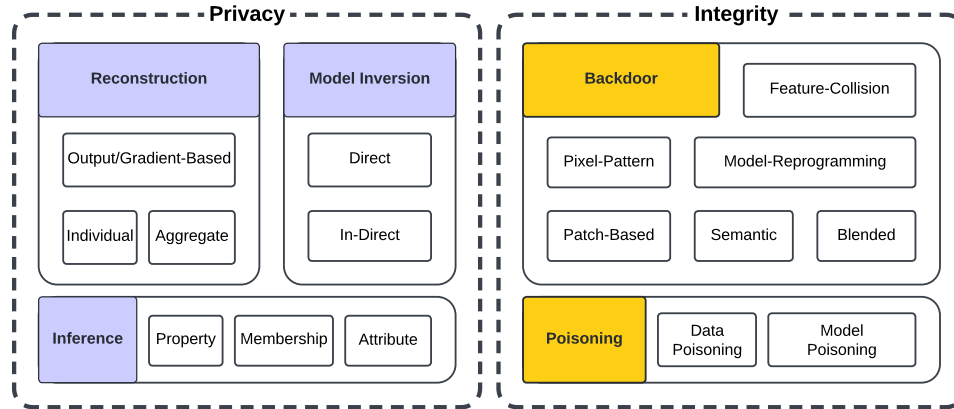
Privacy

Reconstruction

Output/Gradient-Based

Individual

Aggregate

Model Inversion

Direct

In-Direct

Inference

Property

Membership

Attribute

Integrity

Backdoor

Feature-Collision

Pixel-Pattern

Model-Reprogramming

Patch-Based

Semantic

Blended

Poisoning

Data Poisoning

Model Poisoning